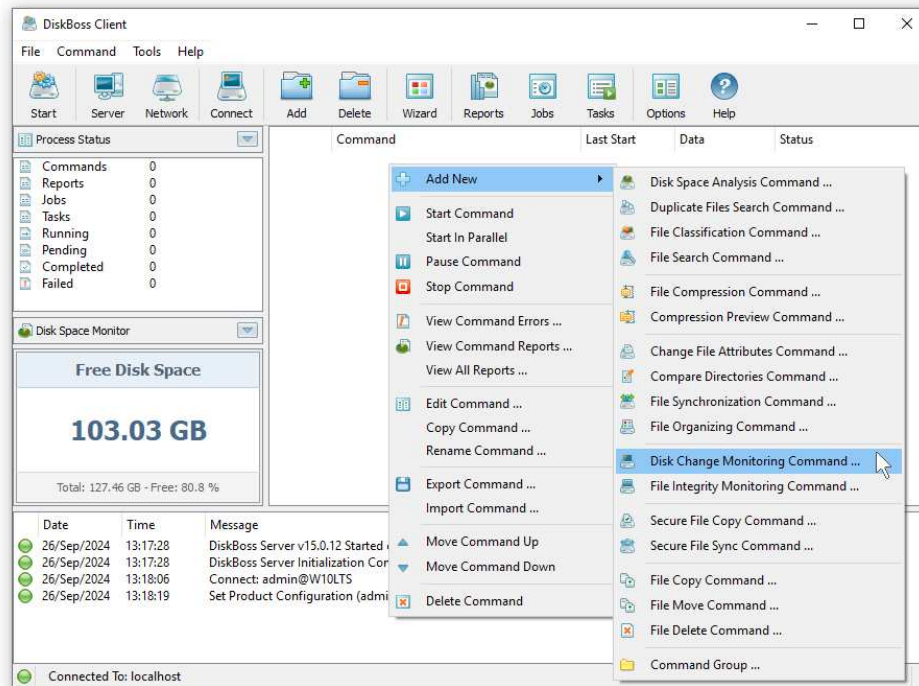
DiskBoss Client

File Command Tools Help

Start Server Network Connect Add Delete Wizard Reports Jobs Tasks Options Help

Process Status

| | |
|---|---|
| Commands | 0 |
| Reports | 0 |
| Jobs | 0 |
| Tasks | 0 |
| Running | 0 |
| Pending | 0 |
| Completed | 0 |
| Failed | 0 |

Disk Space Monitor

Free Disk Space

103.03 GB

Total: 127.46 GB - Free: 80.8 %

Command Last Start Data Status

Add New
Start Command
Start In Parallel
Pause Command
Stop Command
View Command Errors ...
View Command Reports ...
View All Reports ...
Edit Command ...
Copy Command ...
Rename Command ...
Export Command ...
Import Command ...
Move Command Up
Move Command Down
Delete Command

Disk Space Analysis Command ...
Duplicate Files Search Command ...
File Classification Command ...
File Search Command ...
File Compression Command ...
Compression Preview Command ...
Change File Attributes Command ...
Compare Directories Command ...
File Synchronization Command ...
File Organizing Command ...
Disk Change Monitoring Command ...
File Integrity Monitoring Command ...
Secure File Copy Command ...
Secure File Sync Command ...
File Copy Command ...
File Move Command ...
File Delete Command ...
Command Group ...

| Date | Time | Message |
|---|---|---|
| 26/Sep/2024 | 13:17:28 | DiskBoss Server v15.0.12 Started o |
| 26/Sep/2024 | 13:17:28 | DiskBoss Server Initialization Cor |
| 26/Sep/2024 | 13:18:06 | Connect: admin@W10LTS |
| 26/Sep/2024 | 13:18:19 | Set Product Configuration (admi |

Connected To: localhost